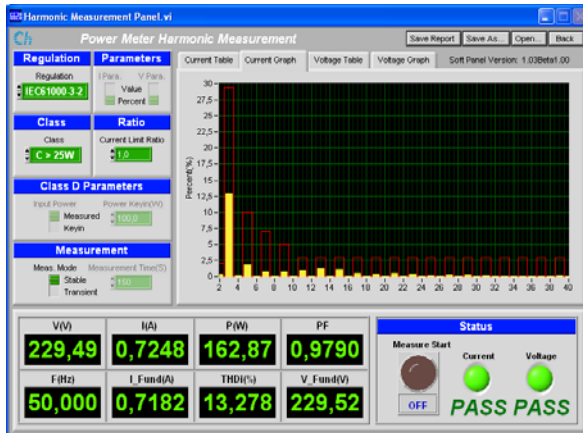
Harmonic Measurement Panel.vi

Ch Power Meter Harmonic Measurement

Save Report | Save As... | Open... | Back

Regulation | Parameters

Regulation
IEC61000-3-2

I Para. V Para.
Value
Percent

Class | Ratio

Class
C > 25W

Current Limit Ratio
1,0

Class D Parameters

Input Power
Measured
Keyin

Power Keyin(W)
100,0

Measurement

Meas. Mode
Stable
Transient

Measurement Time(S)
150

Current Table | Current Graph | Voltage Table | Voltage Graph | Soft Panel Version: 1.03Beta1.00

30
27,5
25
22,5
20
17,5
15
12,5
10
7,5
5
2,5
0

Percent(%)

2 4 6 8 10 12 14 16 18 20 22 24 26 28 30 32 34 36 38 40

| V(V) | I(A) | P(W) | PF |
|---|---|---|---|
| 229,49 | 0,7248 | 162,87 | 0,9790 |
| F(Hz) | I_Fund(A) | THDi(%) | V_Fund(V) |
| 50,000 | 0,7182 | 13,278 | 229,52 |

Status

Measure Start
OFF

Current
PASS

Voltage
PASS